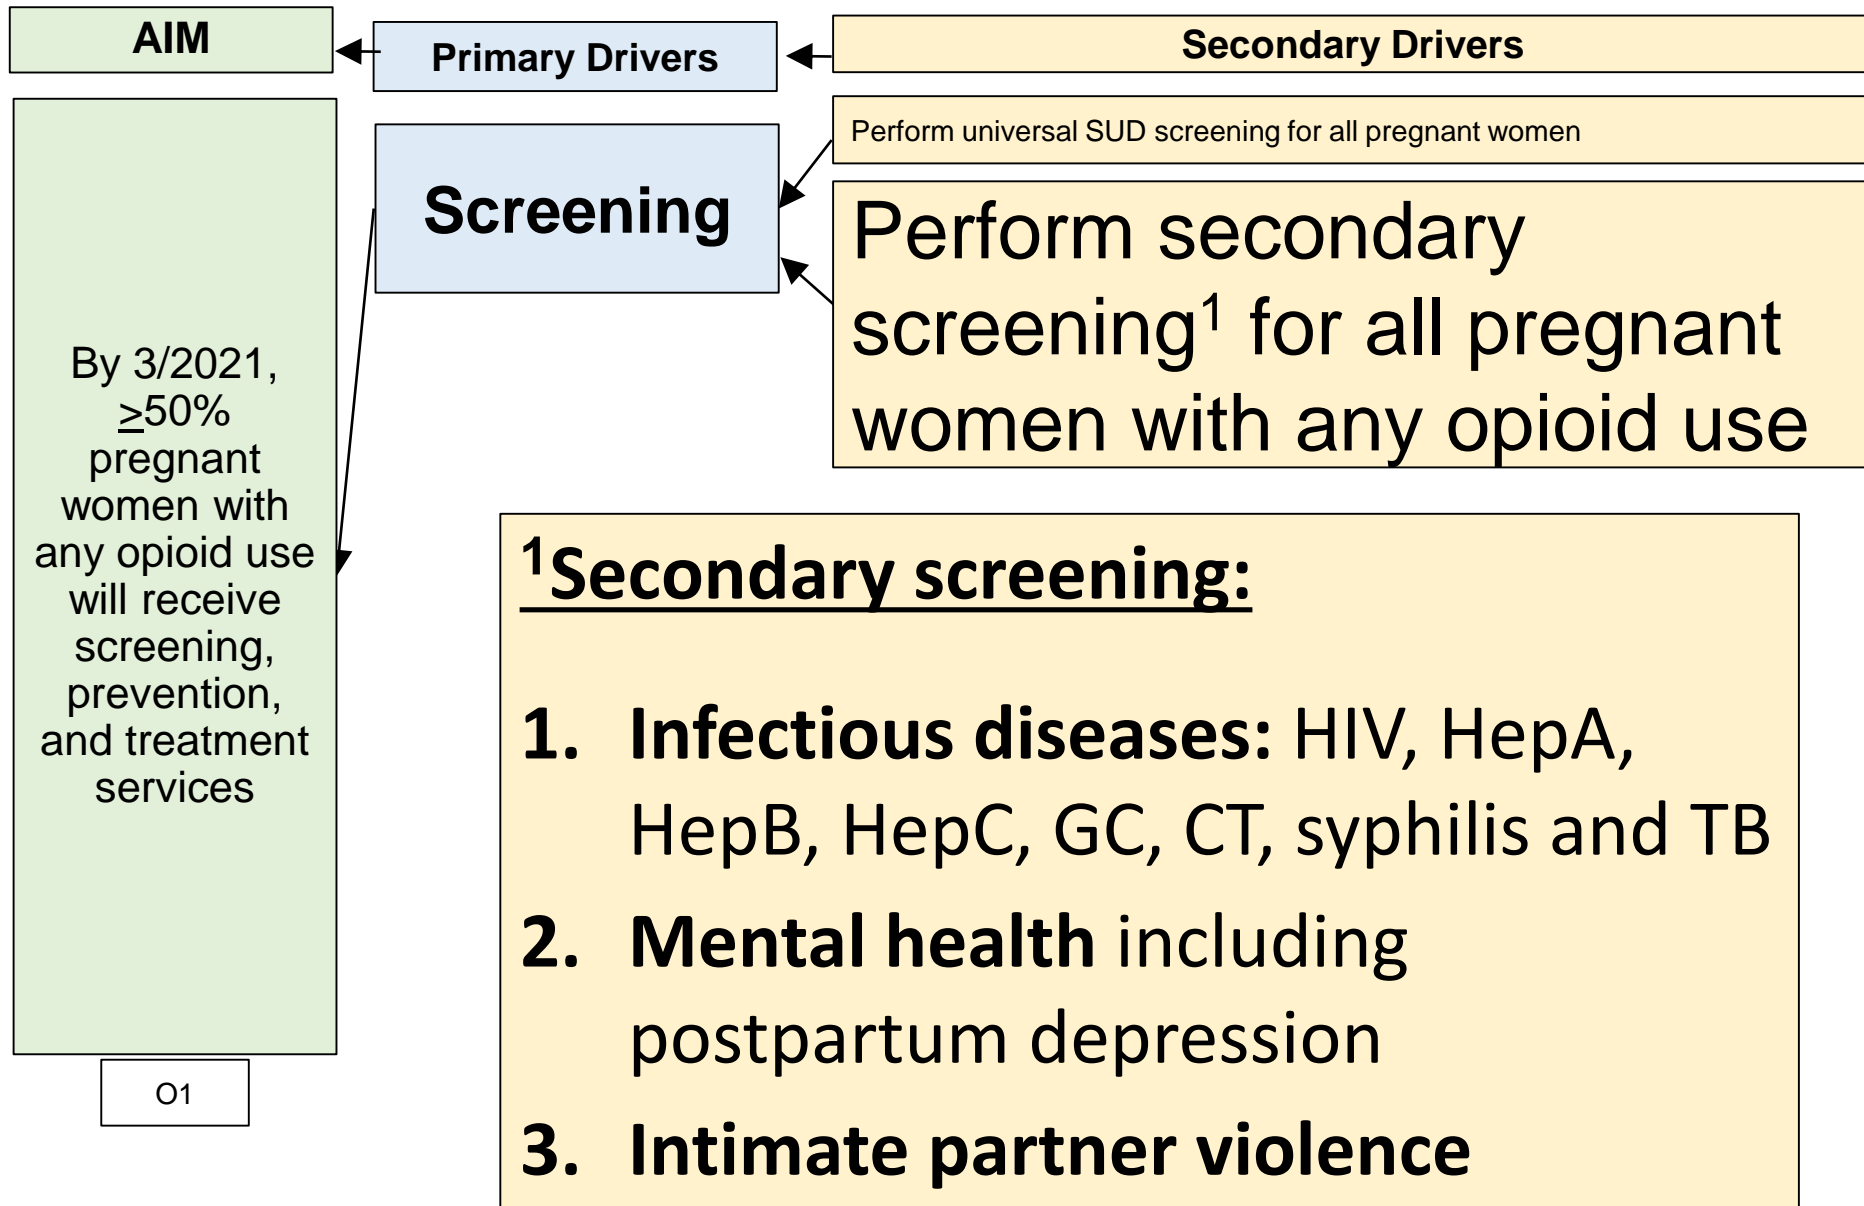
AIM

Primary Drivers

Secondary Drivers

By 3/2021, $\geq$50% pregnant women with any opioid use will receive screening, prevention, and treatment services

O1

Screening

Perform universal SUD screening for all pregnant women

Perform secondary screening$^1$ for all pregnant women with any opioid use

$^1$Secondary screening:

1. Infectious diseases: HIV, HepA, HepB, HepC, GC, CT, syphilis and TB
2. Mental health including postpartum depression
3. Intimate partner violence